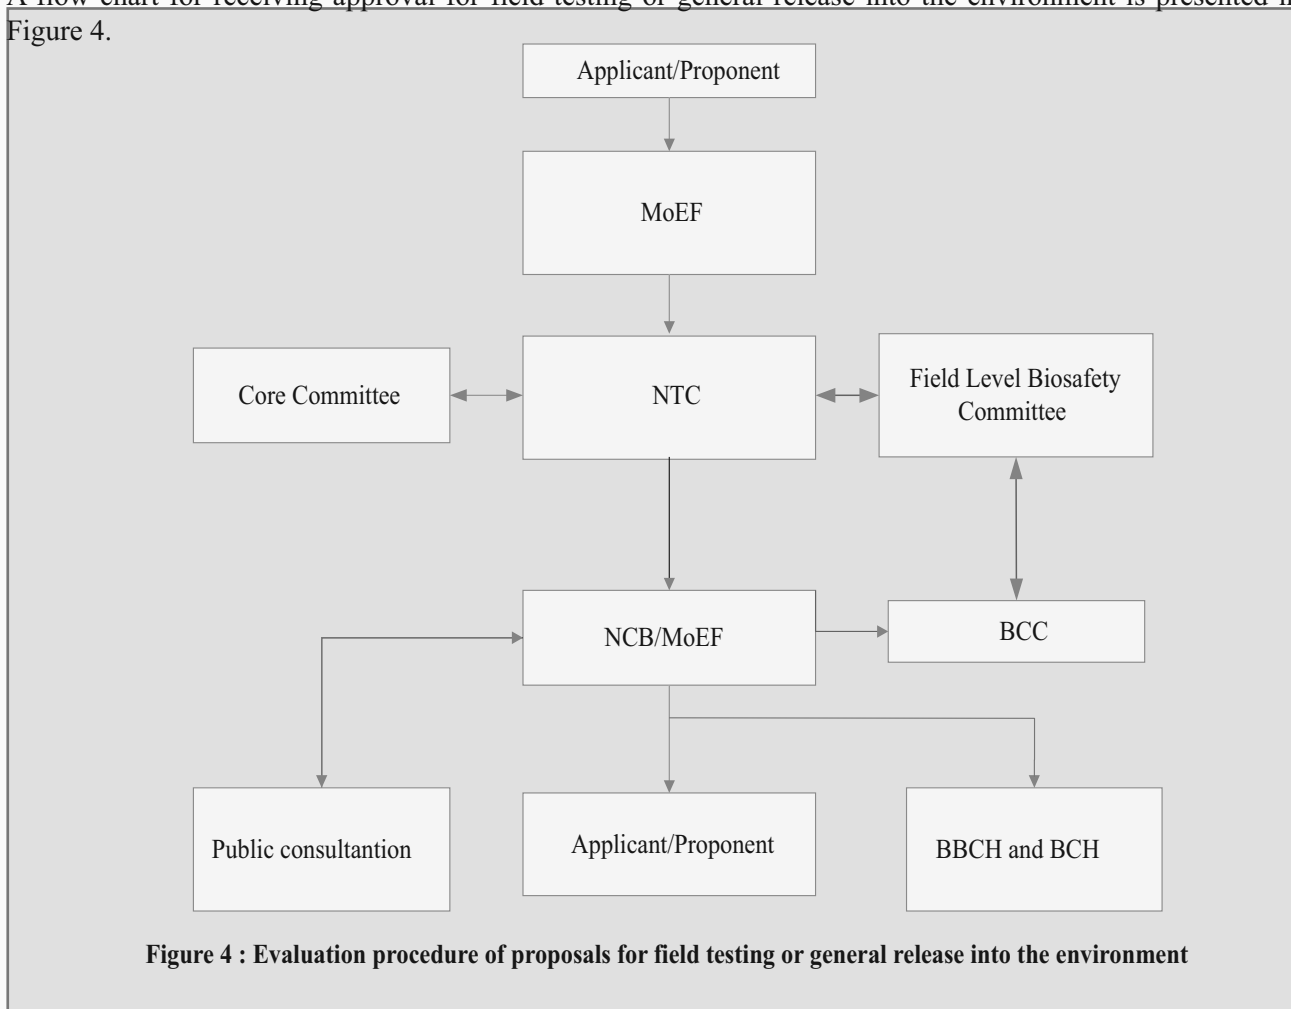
A flow chart for receiving approval for field testing or general release into the environment is presented in Figure 4.

Applicant/Proponent

MoEF

Core Committee

NTC

Field Level Biosafety Committee

NCB/MoEF

BCC

Public consultantion

Applicant/Proponent

BBCH and BCH

**Figure 4 : Evaluation procedure of proposals for field testing or general release into the environment**